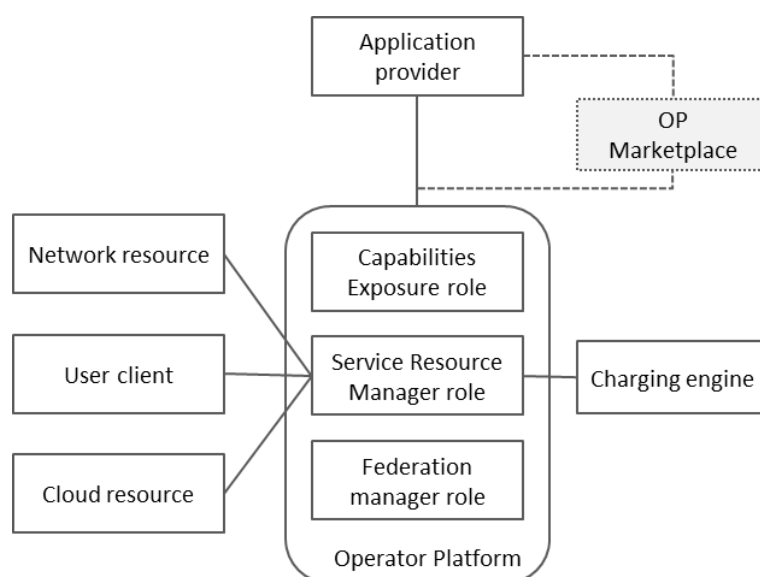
Application provider

OP Marketplace

Network resource

User client

Cloud resource

Capabilities Exposure role

Service Resource Manager role

Federation manager role

Operator Platform

Charging engine